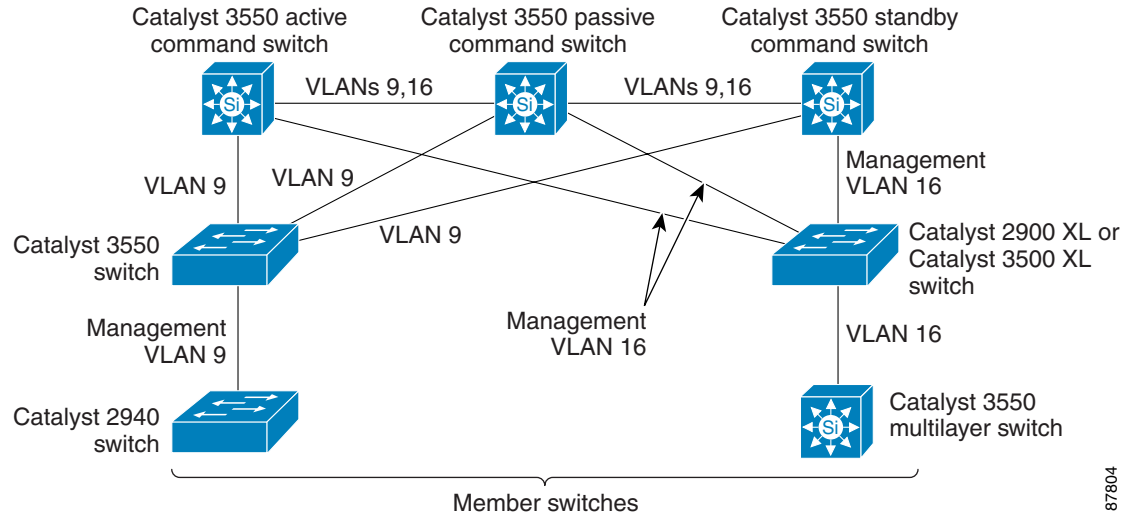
Catalyst 3550 active command switch

Catalyst 3550 passive command switch

Catalyst 3550 standby command switch

Si

Si

Si

VLANs 9,16

VLANs 9,16

VLAN 9

VLAN 9

Management VLAN 16

VLAN 9

Catalyst 3550 switch

Catalyst 2900 XL or Catalyst 3500 XL switch

Management VLAN 9

Management VLAN 16

VLAN 16

Catalyst 2940 switch

Si

Catalyst 3550 multilayer switch

Member switches

87804